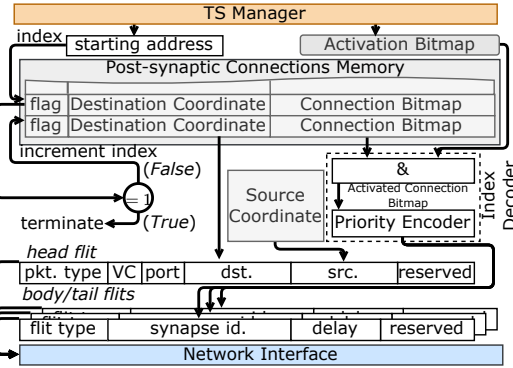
TS Manager

index

starting address

Activation Bitmap

Post-synaptic Connections Memory

| flag | Destination Coordinate | Connection Bitmap |
|---|---|---|
| flag | Destination Coordinate | Connection Bitmap |

increment index

(*False*)

$= 1$

terminate

(*True*)

Source Coordinate

&

Activated Connection Bitmap

Priority Encoder

Index Decoder

*head flit*

| pkt. type | VC | port | dst. | src. | reserved |
|---|---|---|---|---|---|

*body/tail flits*

| flit type | synapse id. | delay | reserved |
|---|---|---|---|

Network Interface